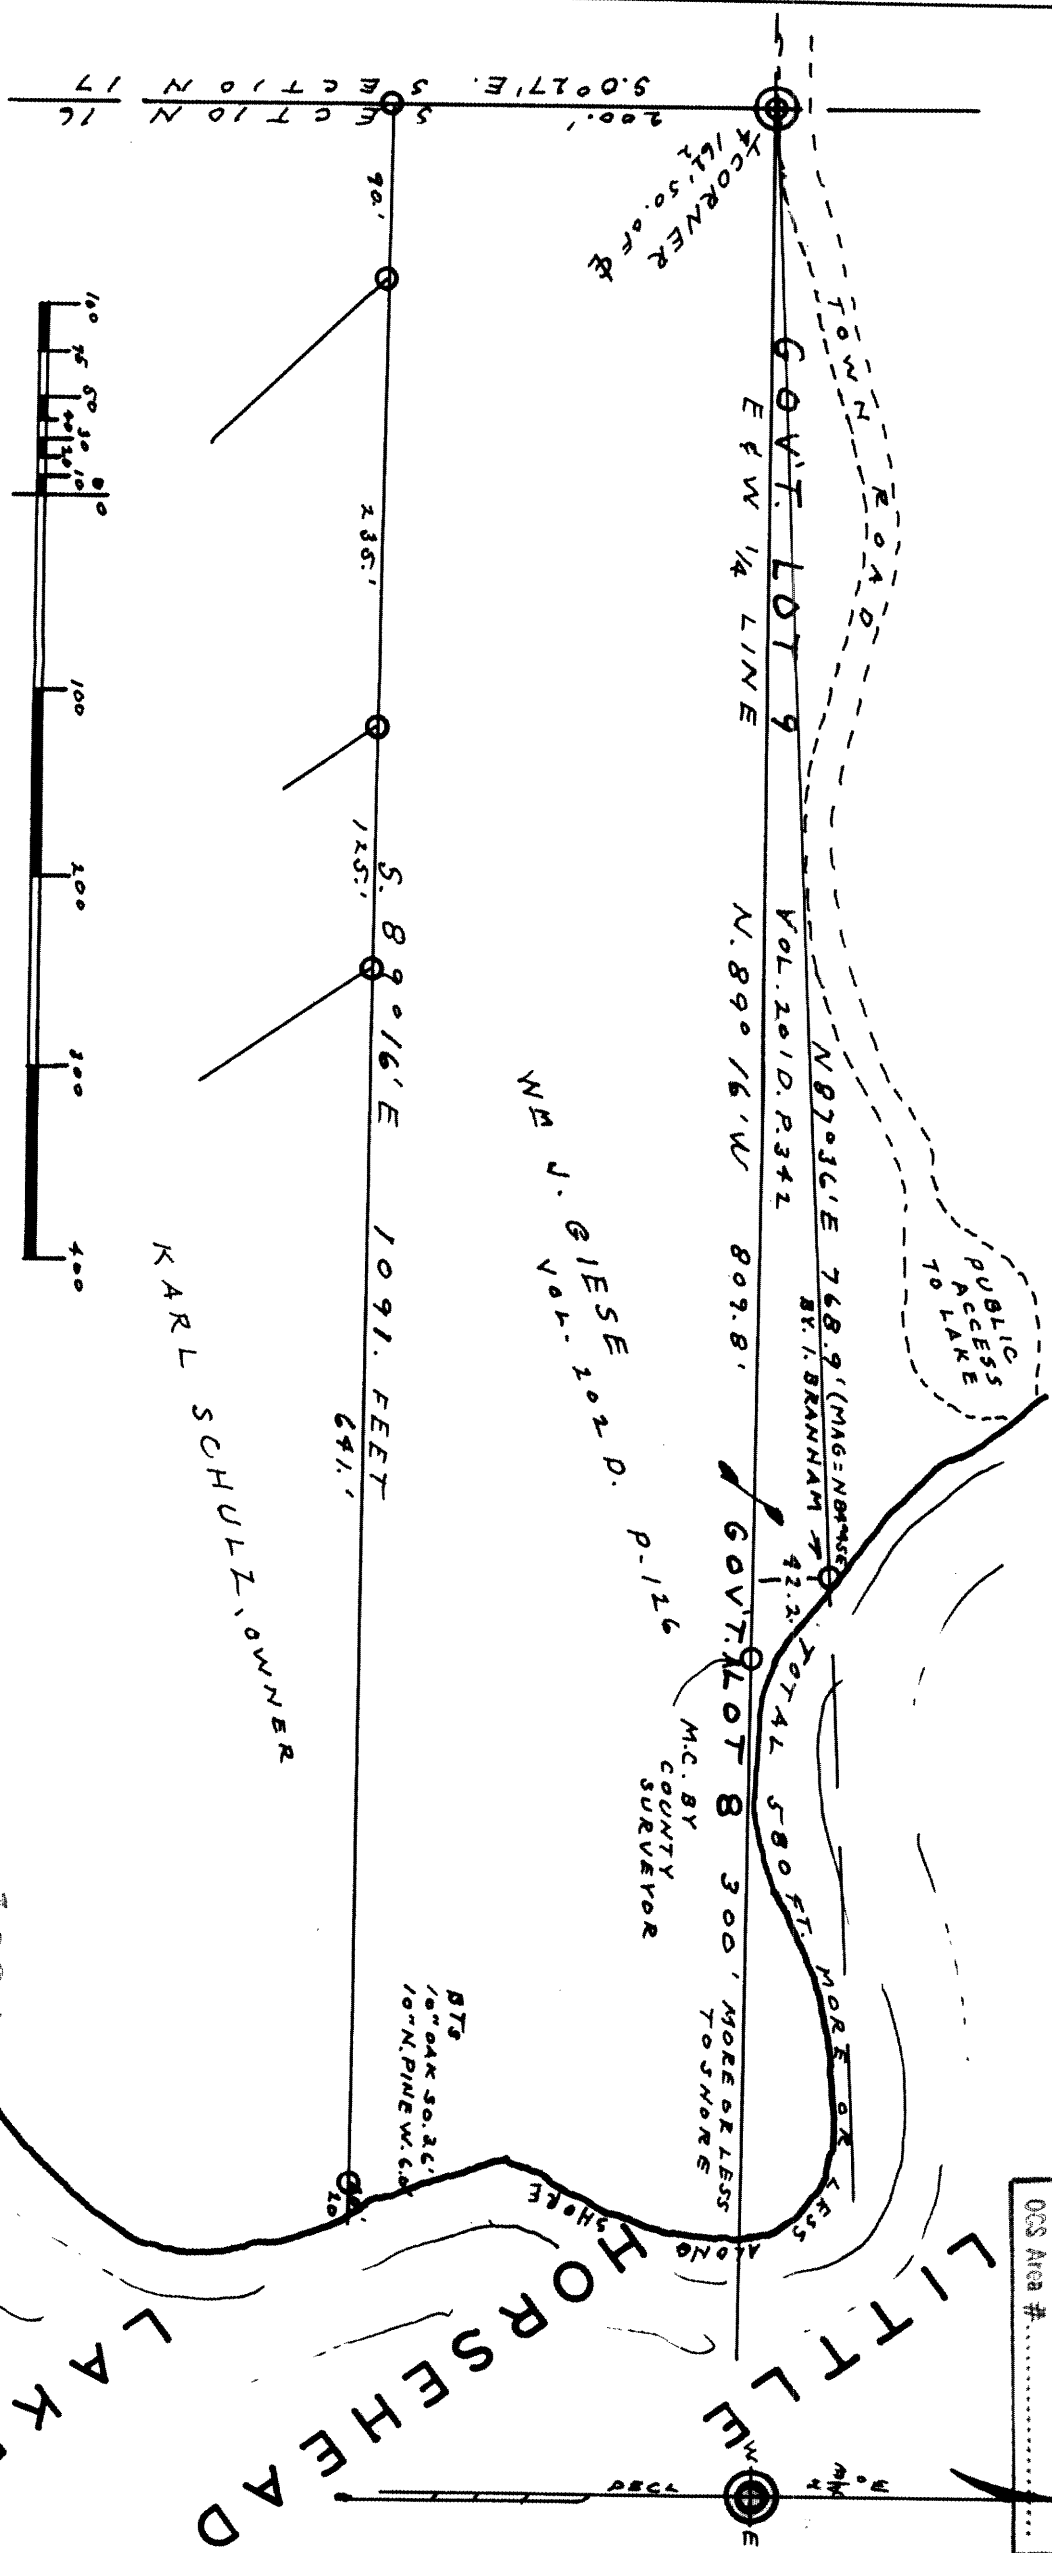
SECTION 17
SECTION 16
S.0°27'E. 200.'
¼ CORNER 1611.50' of ⊕
TOWN ROAD
GOV'T. LOT 9
E & W ¼ LINE
90.'
235.'
125.'
S. 89°16'E 1091. FEET
641.'
N.89°16'W 809.8'
VOL. 201 D. P.342
N.87°36'E 768.9' (MAG: N.88°45'E) BY I. BRANNHAM
PUBLIC ACCESS TO LAKE
WM J. GIESE VOL. 202 D. P.126
KARL SCHULZ, OWNER
42.2'
TOTAL 580 FT. MORE OR LESS
GOV'T. LOT 8 300' MORE OR LESS TO SHORE
M.C. BY COUNTY SURVEYOR
BTS 10" OAK S0.26' 10" N.PINE W.6.0'
20.'
ALONG SHORE
LITTLE HORSEHEAD LAKE
DECL
0 10 20 30 40 50 75 100
100 200 300 400
OCS Area # .........